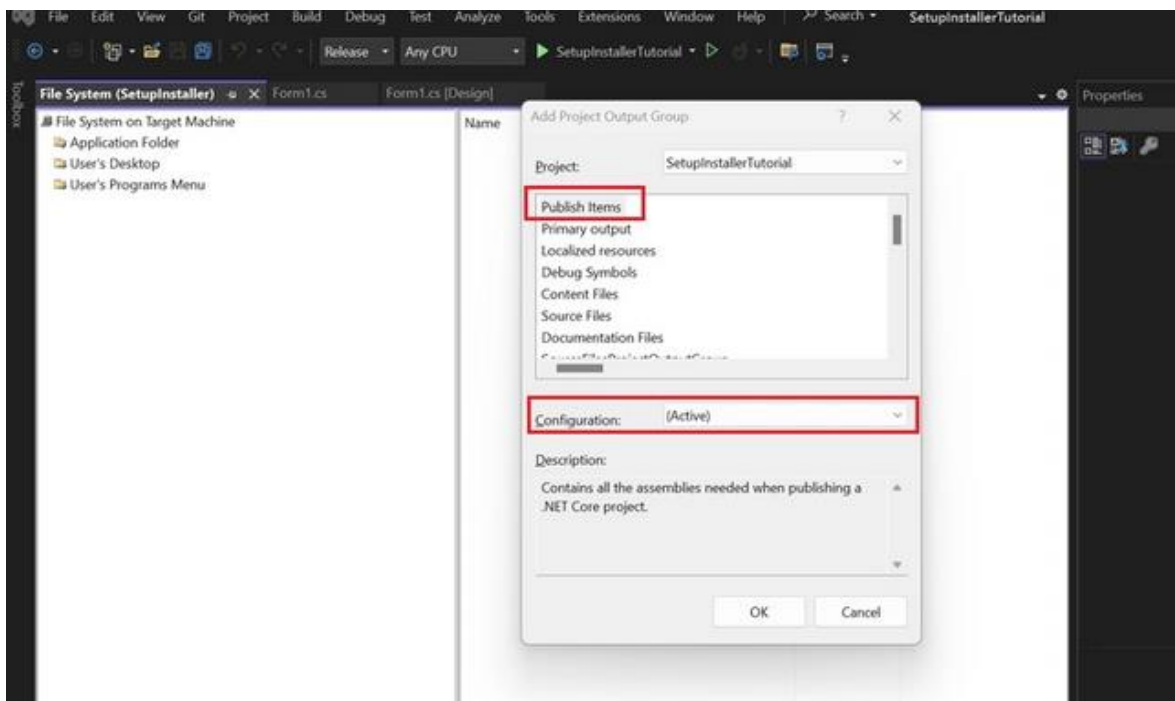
File Edit View Git Project Build Debug Test Analyze Tools Extensions Window Help Search SetupInstallerTutorial

Release Any CPU SetupInstallerTutorial

Toolbox

File System (SetupInstaller) Form1.cs Form1.cs [Design]

Properties

File System on Target Machine
Application Folder
User's Desktop
User's Programs Menu

Name

Add Project Output Group ? ×

Project: SetupInstallerTutorial

Publish Items
Primary output
Localized resources
Debug Symbols
Content Files
Source Files
Documentation Files
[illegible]

Configuration: (Active)

Description:

Contains all the assemblies needed when publishing a .NET Core project.

OK Cancel